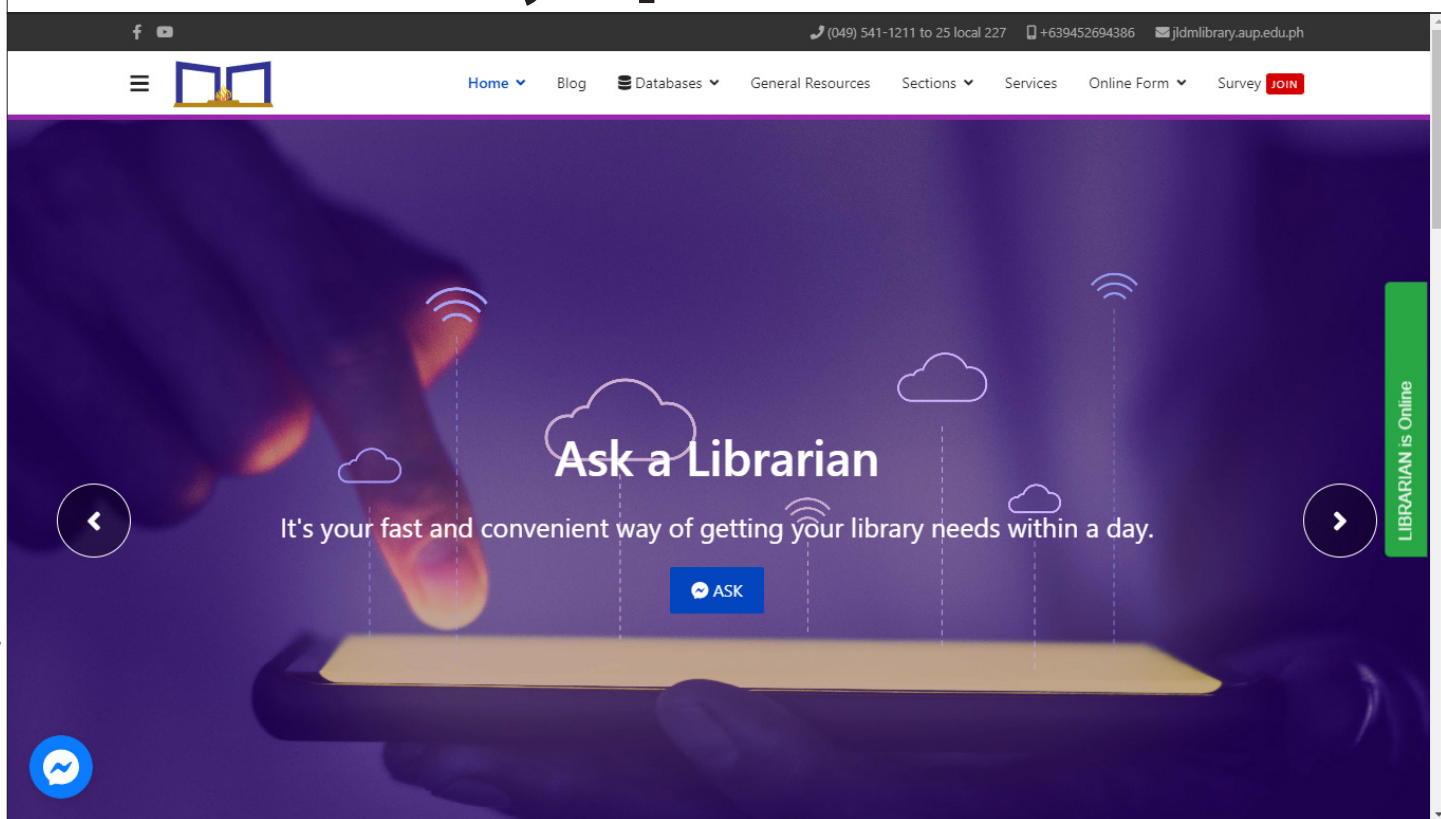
(049) 541-1211 to 25 local 227 +639452694386 jldmlibrary.aup.edu.ph

Home Blog Databases General Resources Sections Services Online Form Survey JOIN

Ask a Librarian

It's your fast and convenient way of getting your library needs within a day.

ASK

LIBRARIAN is Online